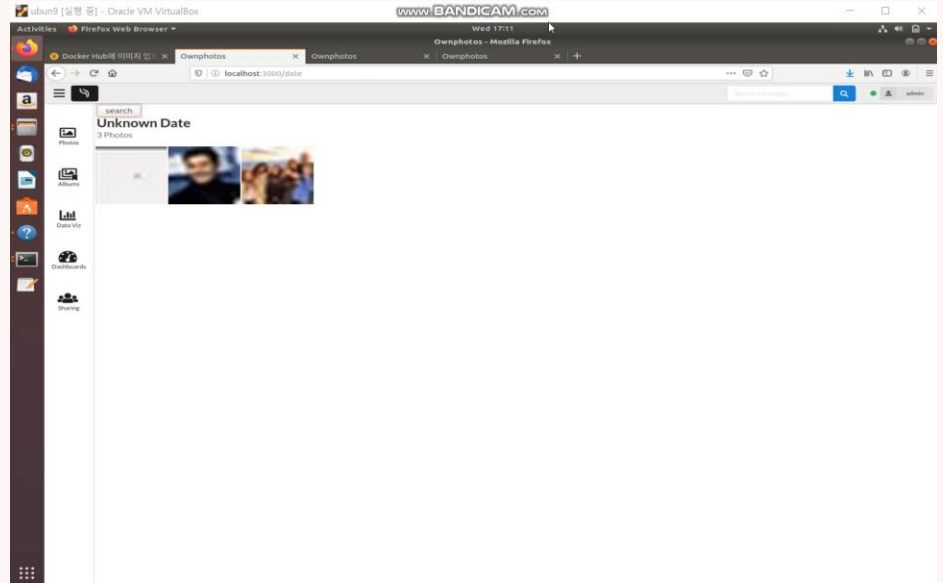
ubun9 [실행 중] - Oracle VM VirtualBox

www.BANDICAM.com

Activities Firefox Web Browser

Wed 17:11

Ownphotos - Mozilla Firefox

Docker Hub에 이미지 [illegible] ×

Ownphotos ×

Ownphotos ×

Ownphotos ×

localhost:3000/date

Search for things

admin

search

Unknown Date

3 Photos

Photos

Albums

Data Viz

Dashboards

Sharing